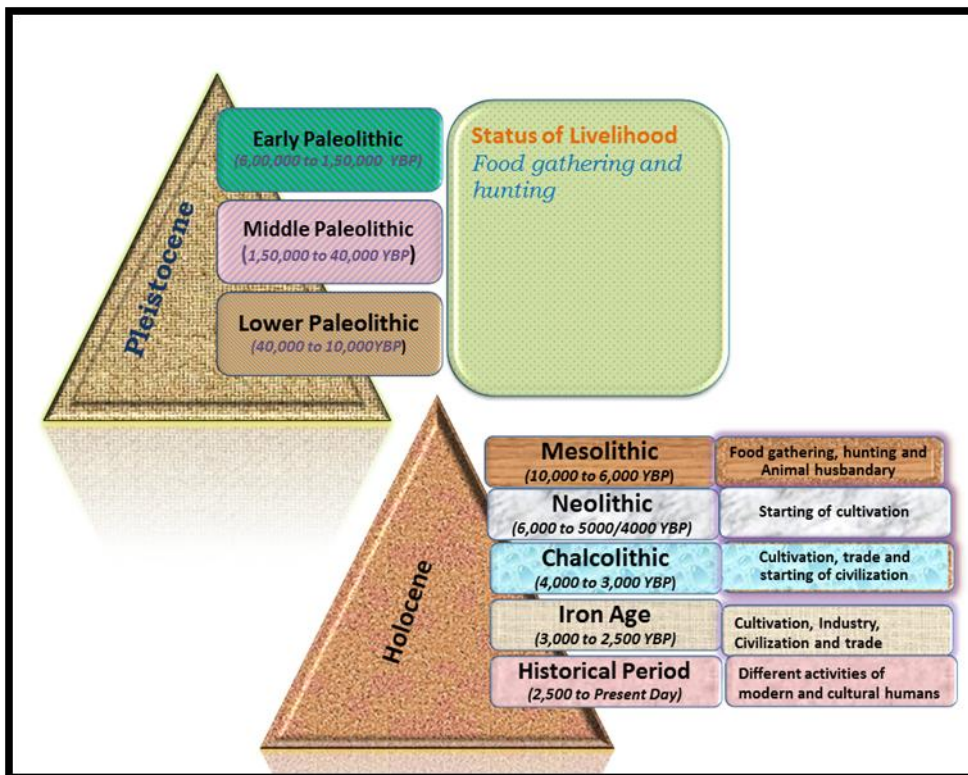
Pleistocene

Early Paleolithic
(6,00,000 to 1,50,000 YBP)

Middle Paleolithic
(1,50,000 to 40,000 YBP)

Lower Paleolithic
(40,000 to 10,000YBP)

Status of Livelihood
Food gathering and hunting

Holocene

| | |
|---|---|
| Mesolithic (10,000 to 6,000 YBP) | Food gathering, hunting and Animal husbandary |
| Neolithic (6,000 to 5000/4000 YBP) | Starting of cultivation |
| Chalcolithic (4,000 to 3,000 YBP) | Cultivation, trade and starting of civilization |
| Iron Age (3,000 to 2,500 YBP) | Cultivation, Industry, Civilization and trade |
| Historical Period (2,500 to Present Day) | Different activities of modern and cultural humans |